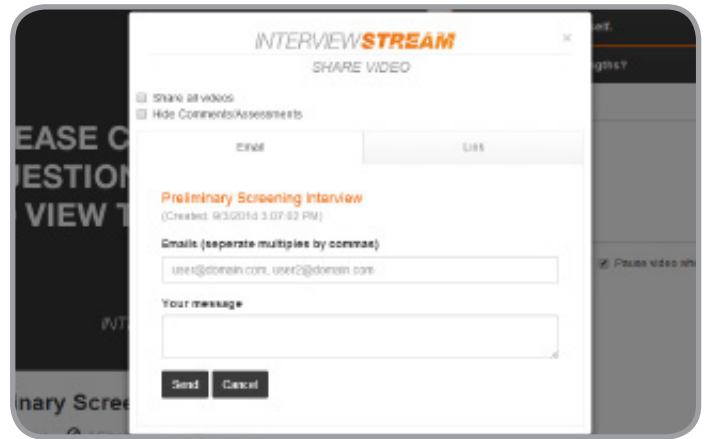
INTERVIEWSTREAM
×
SHARE VIDEO
Share all videos
Hide Comments/Assessments
Email
Link
Preliminary Screening Interview
(Created: 9/3/2014 3:07:02 PM)
Emails (separate multiples by commas)
user@domain.com, user2@domain.com
Your message
Send
Cancel

EASE C
UESTION
VIEW T
INT
inary Scree
ed.
ngths?
Pause video whe